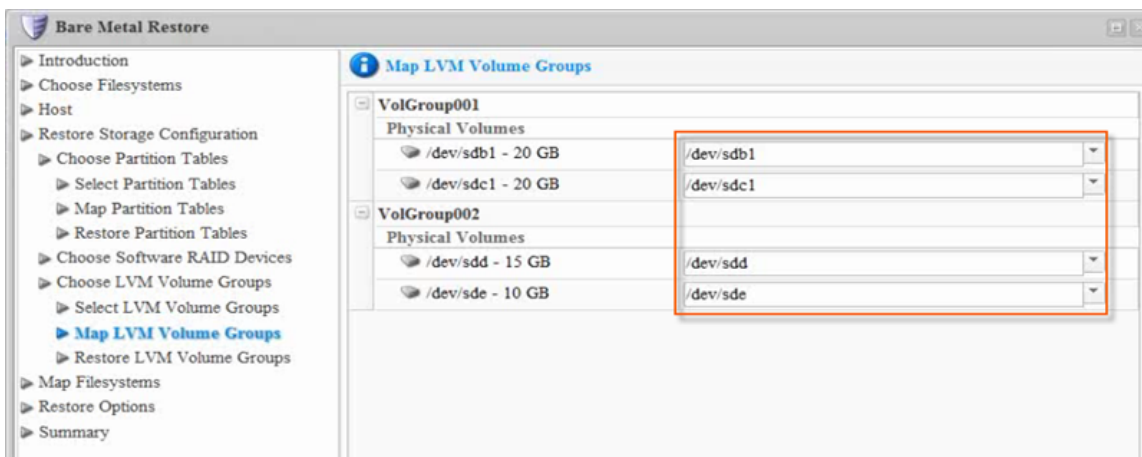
Bare Metal Restore

Introduction
Choose Filesystems
Host
Restore Storage Configuration
Choose Partition Tables
Select Partition Tables
Map Partition Tables
Restore Partition Tables
Choose Software RAID Devices
Choose LVM Volume Groups
Select LVM Volume Groups
Map LVM Volume Groups
Restore LVM Volume Groups
Map Filesystems
Restore Options
Summary

Map LVM Volume Groups

VolGroup001
Physical Volumes
/dev/sdb1 - 20 GB /dev/sdb1
/dev/sdc1 - 20 GB /dev/sdc1
VolGroup002
Physical Volumes
/dev/sdd - 15 GB /dev/sdd
/dev/sde - 10 GB /dev/sde